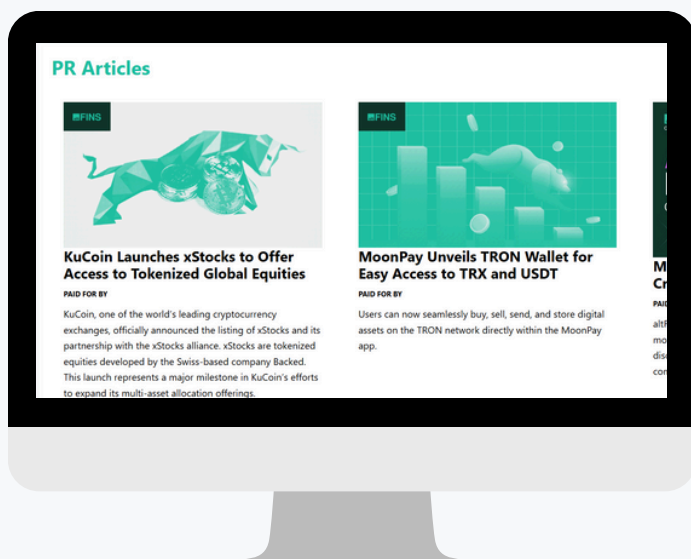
PR Articles

FINS

KuCoin Launches xStocks to Offer Access to Tokenized Global Equities

PAID FOR BY

KuCoin, one of the world's leading cryptocurrency exchanges, officially announced the listing of xStocks and its partnership with the xStocks alliance. xStocks are tokenized equities developed by the Swiss-based company Backed. This launch represents a major milestone in KuCoin's efforts to expand its multi-asset allocation offerings.

FINS

MoonPay Unveils TRON Wallet for Easy Access to TRX and USDT

PAID FOR BY

Users can now seamlessly buy, sell, send, and store digital assets on the TRON network directly within the MoonPay app.

M
Cr

PAID

alt
mo
dis
cor